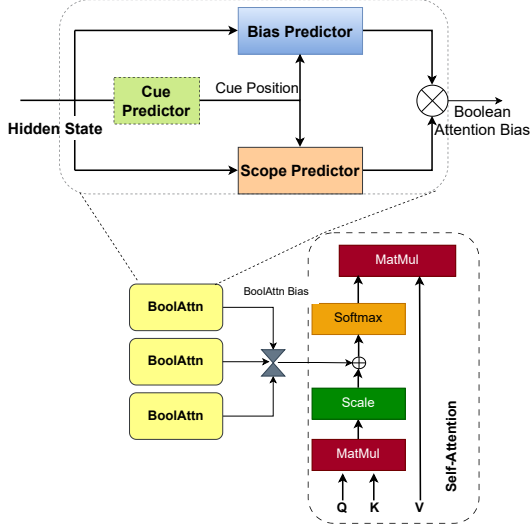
Bias Predictor

Cue Predictor

Cue Position

Hidden State

Boolean Attention Bias

Scope Predictor

BoolAttn

BoolAttn Bias

BoolAttn

BoolAttn

MatMul

Softmax

Scale

MatMul

Q

K

V

Self-Attention